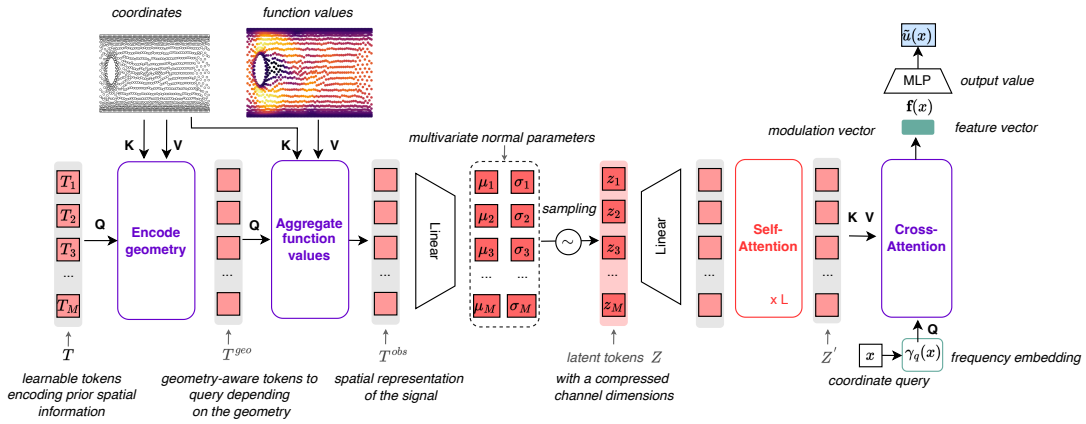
coordinates

function values

$\tilde{u}(x)$

MLP

output value

$\mathbf{f}(x)$

modulation vector

feature vector

multivariate normal parameters

K V

K V

$T_1$

$T_2$

$T_3$

...

$T_M$

Q

Encode geometry

Q

...

Aggregate function values

...

Linear

$\mu_1$ $\sigma_1$

$\mu_2$ $\sigma_2$

$\mu_3$ $\sigma_3$

... ...

$\mu_M$ $\sigma_M$

sampling

$\sim$

$z_1$

$z_2$

$z_3$

...

$z_M$

Linear

...

Self-Attention

x L

...

K V

Cross-Attention

Q

$T$

learnable tokens encoding prior spatial information

$T^{geo}$

geometry-aware tokens to query depending on the geometry

$T^{obs}$

spatial representation of the signal

latent tokens $Z$

with a compressed channel dimensions

$Z'$

$x$

$\gamma_q(x)$

frequency embedding

coordinate query